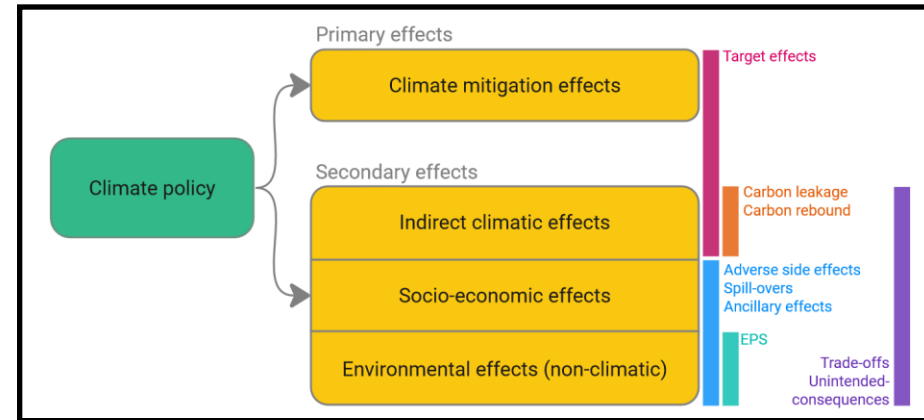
Primary effects

Climate mitigation effects

Target effects

Climate policy

Secondary effects

Indirect climatic effects

Carbon leakage
Carbon rebound

Socio-economic effects

Adverse side effects
Spill-overs
Ancillary effects

Environmental effects (non-climatic)

EPS

Trade-offs
Unintended-consequences